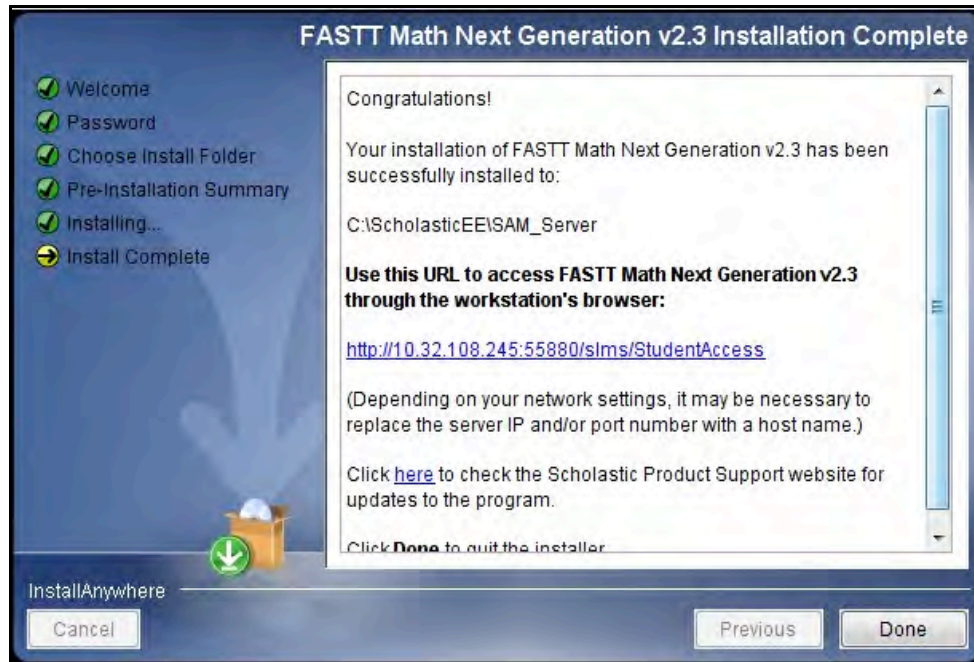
FASTT Math Next Generation v2.3 Installation Complete

Welcome
Password
Choose Install Folder
Pre-Installation Summary
Installing...
Install Complete

Congratulations!

Your installation of FASTT Math Next Generation v2.3 has been successfully installed to:

C:\ScholasticEE\SAM_Server

**Use this URL to access FASTT Math Next Generation v2.3 through the workstation's browser:**

http://10.32.108.245:55880/slms/StudentAccess

(Depending on your network settings, it may be necessary to replace the server IP and/or port number with a host name.)

Click here to check the Scholastic Product Support website for updates to the program.

Click **Done** to quit the installer.

InstallAnywhere

Cancel

Previous

Done